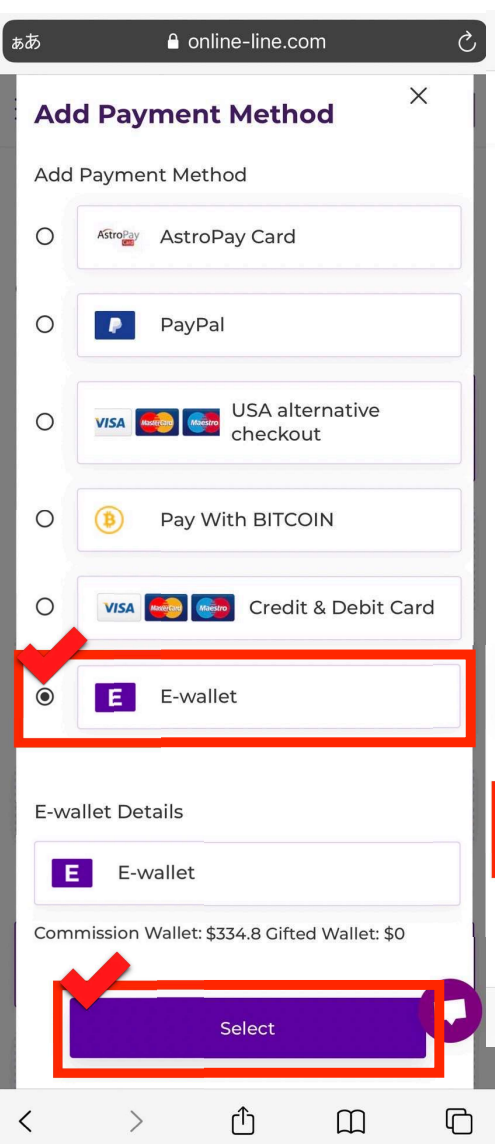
ぁあ online-line.com

Add Payment Method

Add Payment Method

AstroPay AstroPay Card

PayPal

VISA MasterCard Maestro USA alternative checkout

Pay With BITCOIN

VISA MasterCard Maestro Credit & Debit Card

E E-wallet

E-wallet Details

E E-wallet

Commission Wallet: $334.8 Gifted Wallet: $0

Select